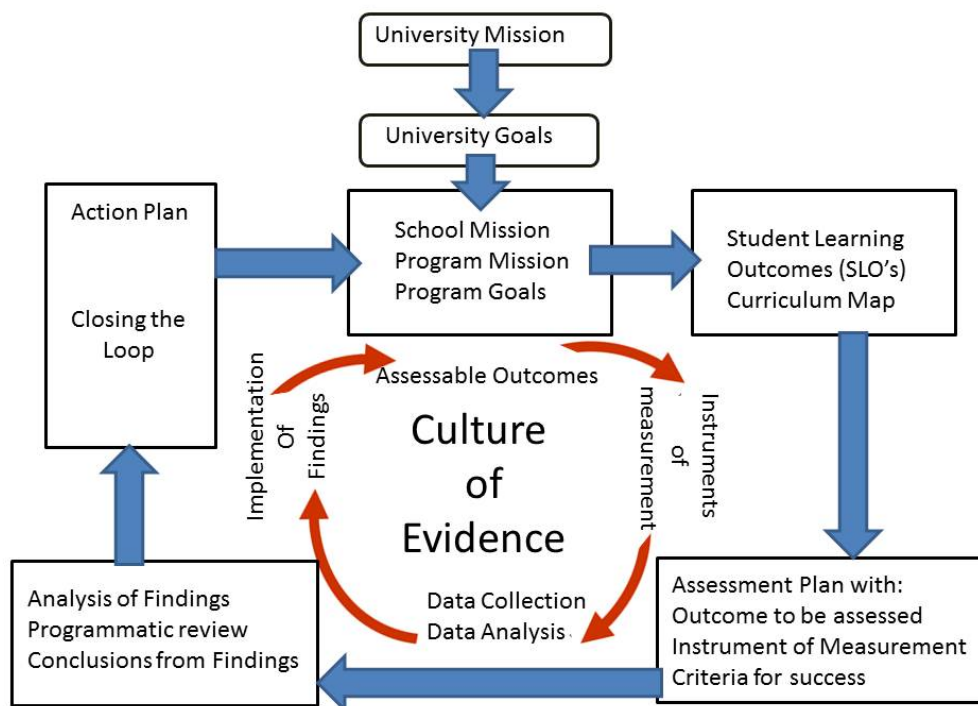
University Mission

University Goals

Action Plan

Closing the Loop

School Mission
Program Mission
Program Goals

Student Learning Outcomes (SLO's)
Curriculum Map

Implementation Of Findings

Assessable Outcomes

Instruments of measurement

Culture of Evidence

Data Collection
Data Analysis

Analysis of Findings
Programmatic review
Conclusions from Findings

Assessment Plan with:
Outcome to be assessed
Instrument of Measurement
Criteria for success